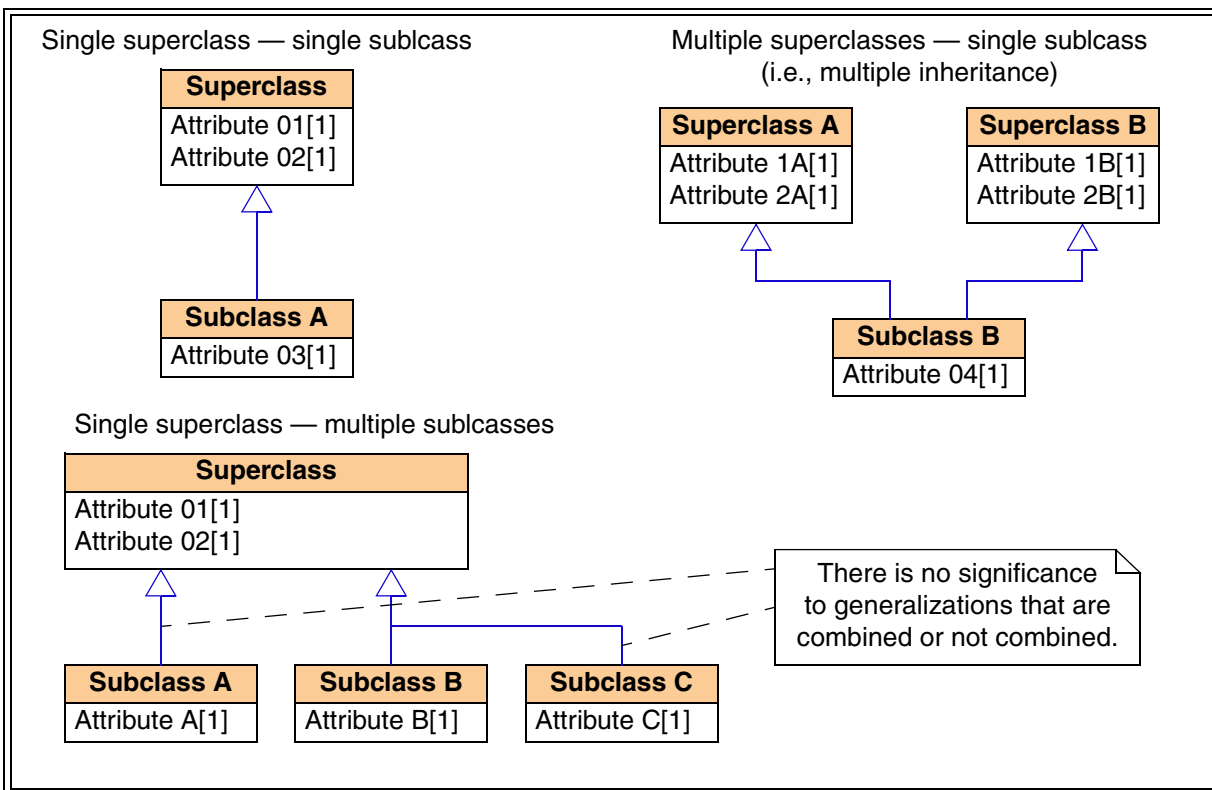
Single superclass — single sublcass

Superclass
Attribute 01[1]
Attribute 02[1]

Subclass A
Attribute 03[1]

Multiple superclasses — single sublcass
(i.e., multiple inheritance)

Superclass A
Attribute 1A[1]
Attribute 2A[1]

Superclass B
Attribute 1B[1]
Attribute 2B[1]

Subclass B
Attribute 04[1]

Single superclass — multiple sublcasses

Superclass
Attribute 01[1]
Attribute 02[1]

There is no significance to generalizations that are combined or not combined.

Subclass A
Attribute A[1]

Subclass B
Attribute B[1]

Subclass C
Attribute C[1]